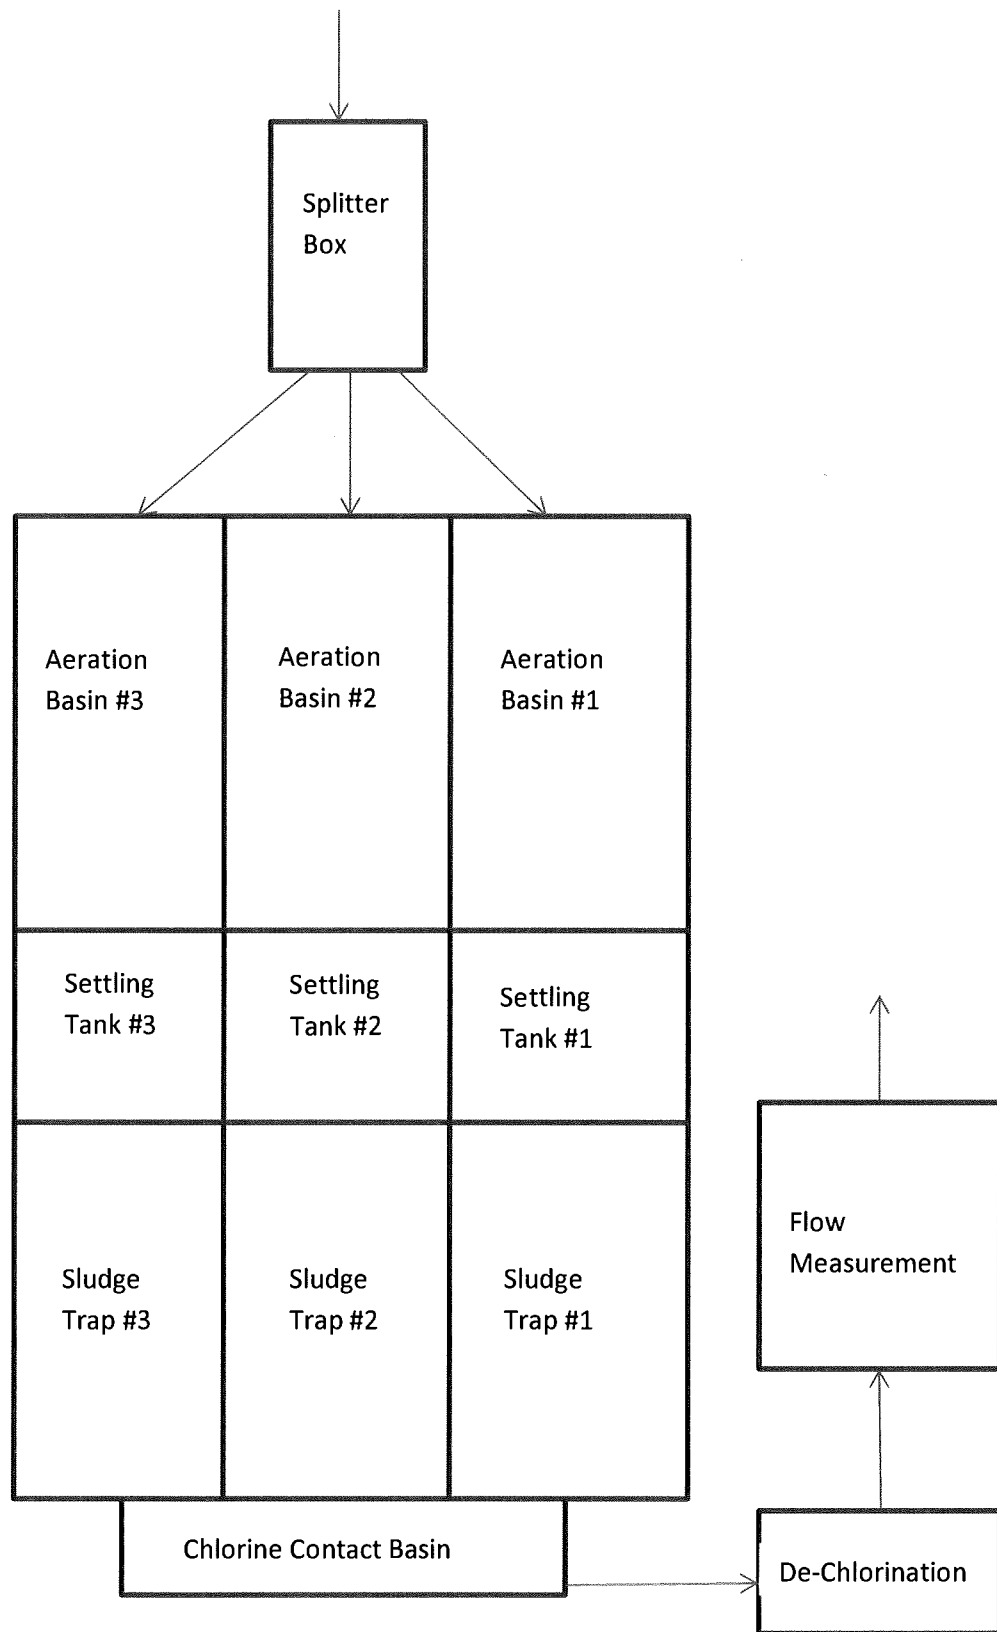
Splitter Box

Aeration Basin #3

Aeration Basin #2

Aeration Basin #1

Settling Tank #3

Settling Tank #2

Settling Tank #1

Sludge Trap #3

Sludge Trap #2

Sludge Trap #1

Flow Measurement

Chlorine Contact Basin

De-Chlorination